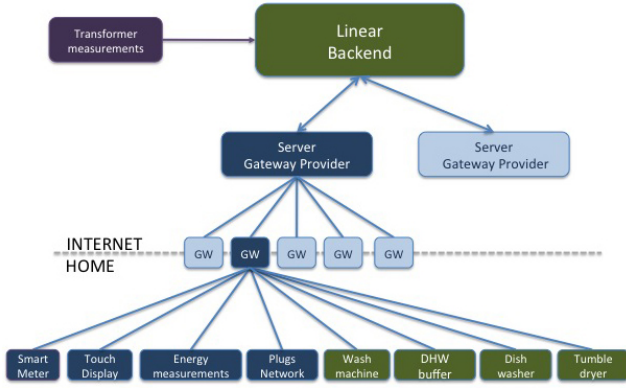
Transformer measurements

Linear Backend

Server Gateway Provider

Server Gateway Provider

INTERNET

HOME

GW

GW

GW

GW

GW

Smart Meter

Touch Display

Energy measurements

Plugs Network

Wash machine

DHW buffer

Dish washer

Tumble dryer